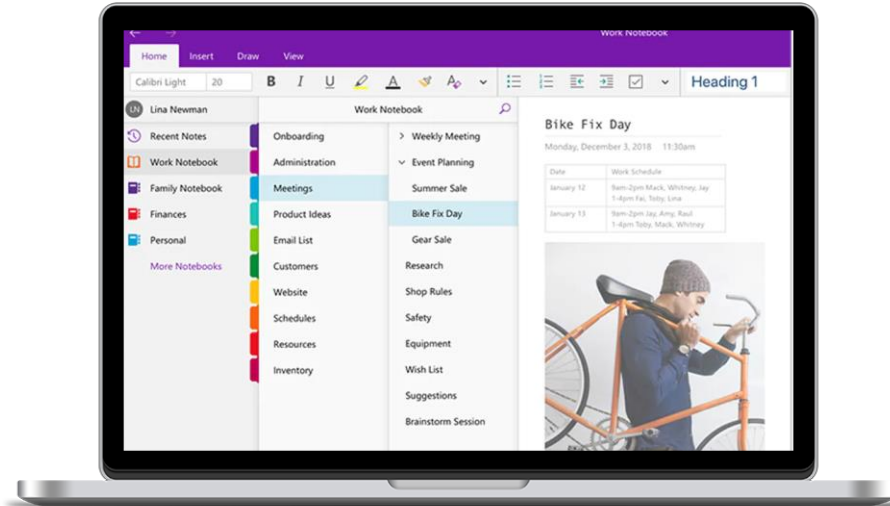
Work Notebook

Home Insert Draw View

Calibri Light 20 B I U

Heading 1

LN Lina Newman

Recent Notes
Work Notebook
Family Notebook
Finances
Personal
More Notebooks

Work Notebook

Onboarding
Administration
Meetings
Product Ideas
Email List
Customers
Website
Schedules
Resources
Inventory

Weekly Meeting
Event Planning
Summer Sale
Bike Fix Day
Gear Sale
Research
Shop Rules
Safety
Equipment
Wish List
Suggestions
Brainstorm Session

Bike Fix Day

Monday, December 3, 2018 11:30am

| Date | Work Schedule |
|---|---|
| January 12 | 9am-2pm Mack, Whitney, Jay 1-4pm Fai, Toby, Lina |
| January 13 | 9am-2pm Jay, Amy, Raul 1-4pm Mack, Whitney |